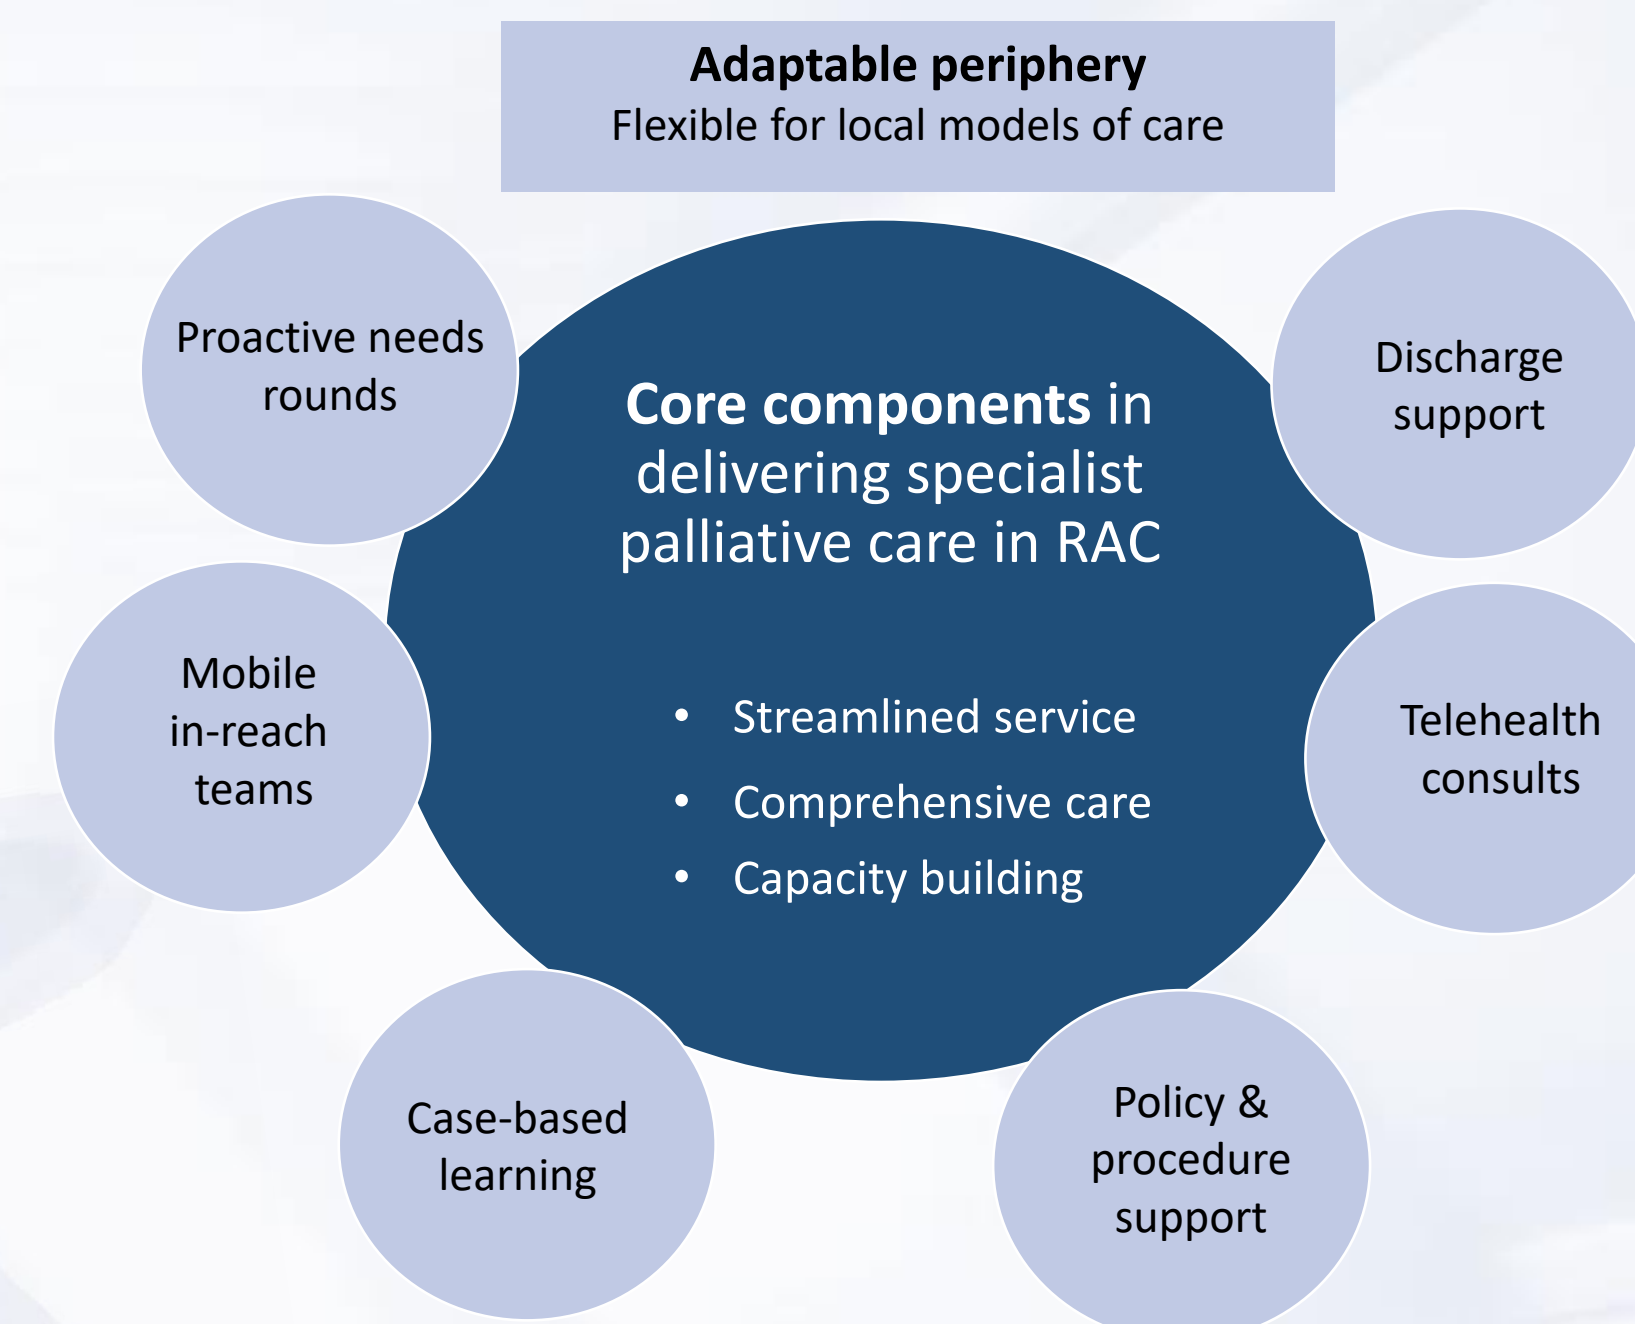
**Adaptable periphery**
Flexible for local models of care

Proactive needs rounds

Discharge support

**Core components** in delivering specialist palliative care in RAC

- Streamlined service
- Comprehensive care
- Capacity building

Mobile in-reach teams

Telehealth consults

Case-based learning

Policy & procedure support